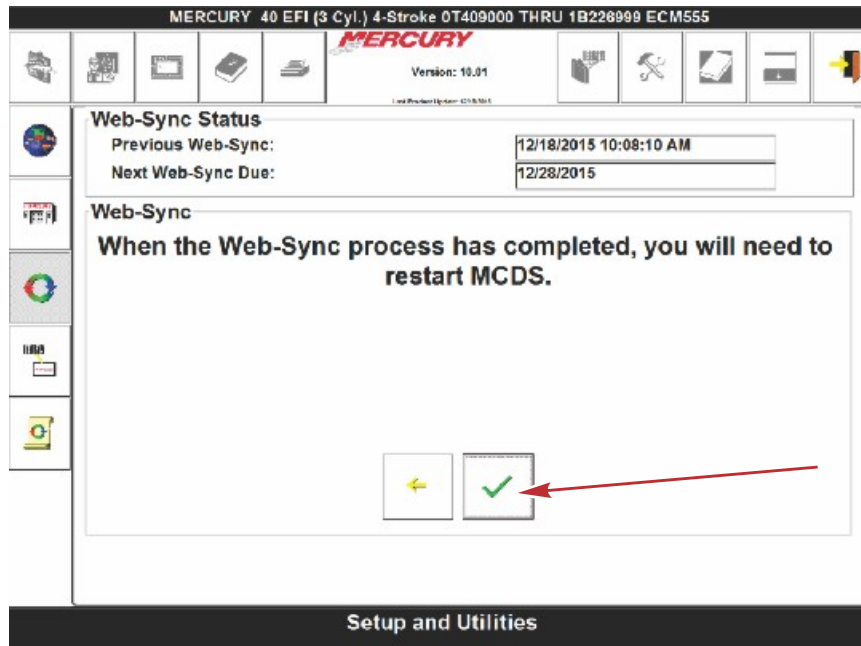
MERCURY 40 EFI (3 Cyl.) 4-Stroke 0T409000 THRU 1B226999 ECM555

MERCURY

Version: 10.01

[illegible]

Web-Sync Status

Previous Web-Sync: 12/18/2015 10:08:10 AM

Next Web-Sync Due: 12/28/2015

Web-Sync

When the Web-Sync process has completed, you will need to restart MCDS.

Setup and Utilities